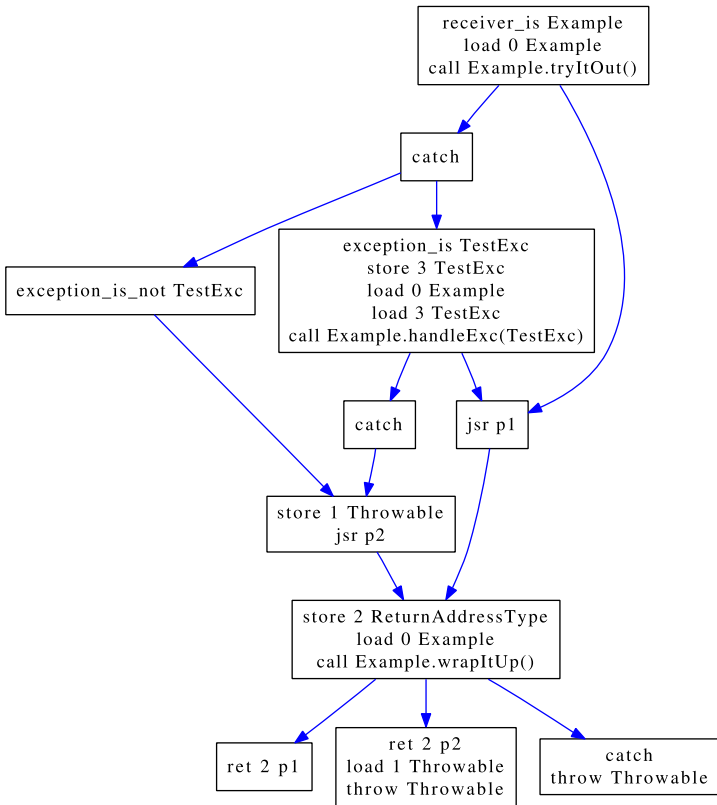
receiver_is Example
load 0 Example
call Example.tryItOut()

catch

exception_is_not TestExc

exception_is TestExc
store 3 TestExc
load 0 Example
load 3 TestExc
call Example.handleExc(TestExc)

catch

jsr p1

store 1 Throwable
jsr p2

store 2 ReturnAddressType
load 0 Example
call Example.wrapItUp()

ret 2 p1

ret 2 p2
load 1 Throwable
throw Throwable

catch
throw Throwable